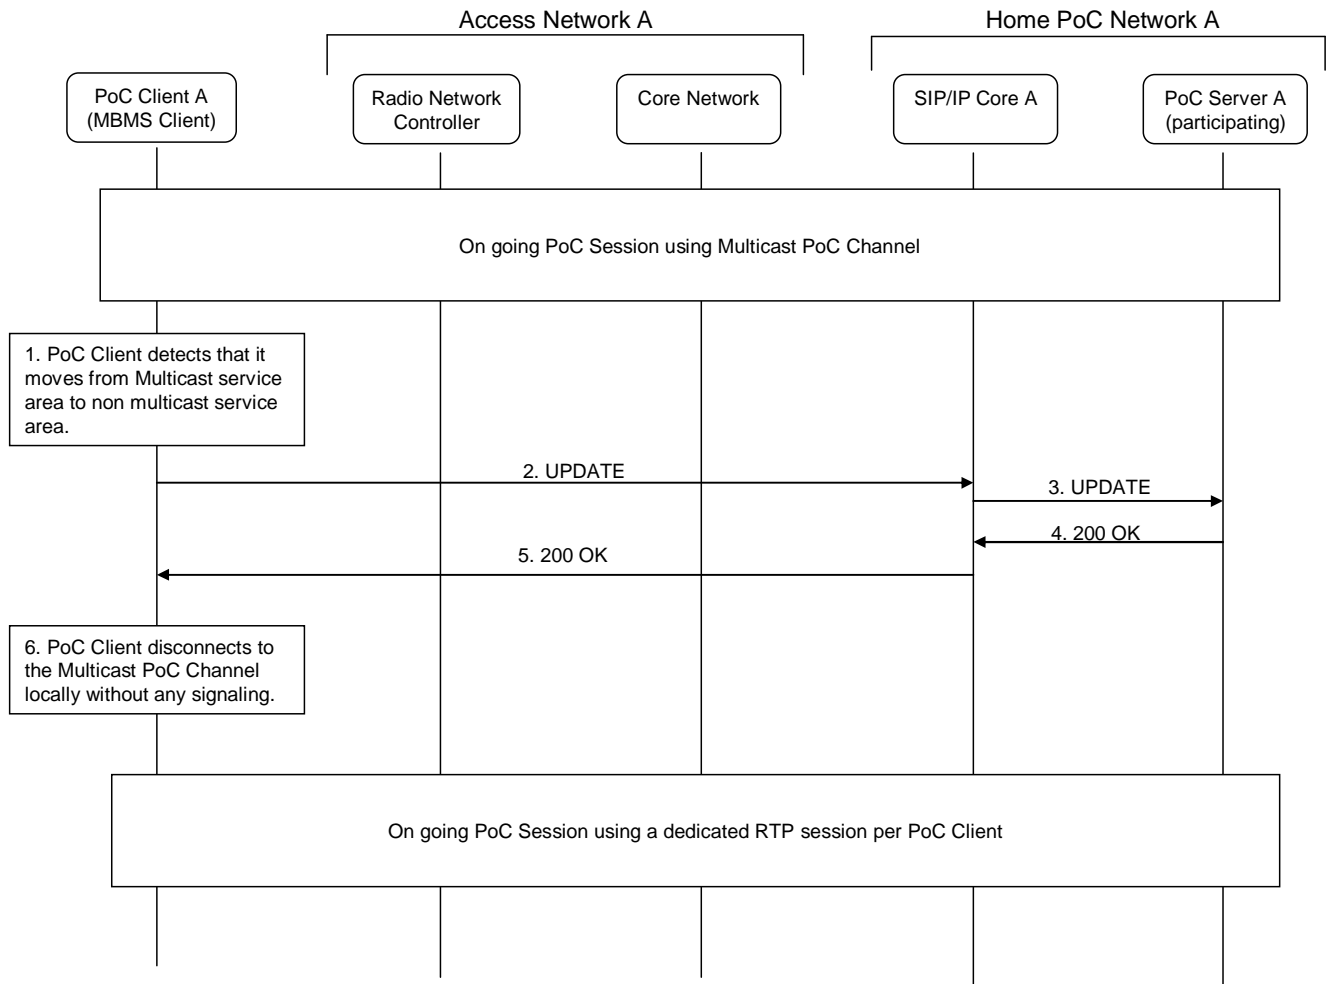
Access Network A

Home PoC Network A

PoC Client A (MBMS Client)

Radio Network Controller

Core Network

SIP/IP Core A

PoC Server A (participating)

On going PoC Session using Multicast PoC Channel

1. PoC Client detects that it moves from Multicast service area to non multicast service area.

2. UPDATE

3. UPDATE

4. 200 OK

5. 200 OK

6. PoC Client disconnects to the Multicast PoC Channel locally without any signaling.

On going PoC Session using a dedicated RTP session per PoC Client